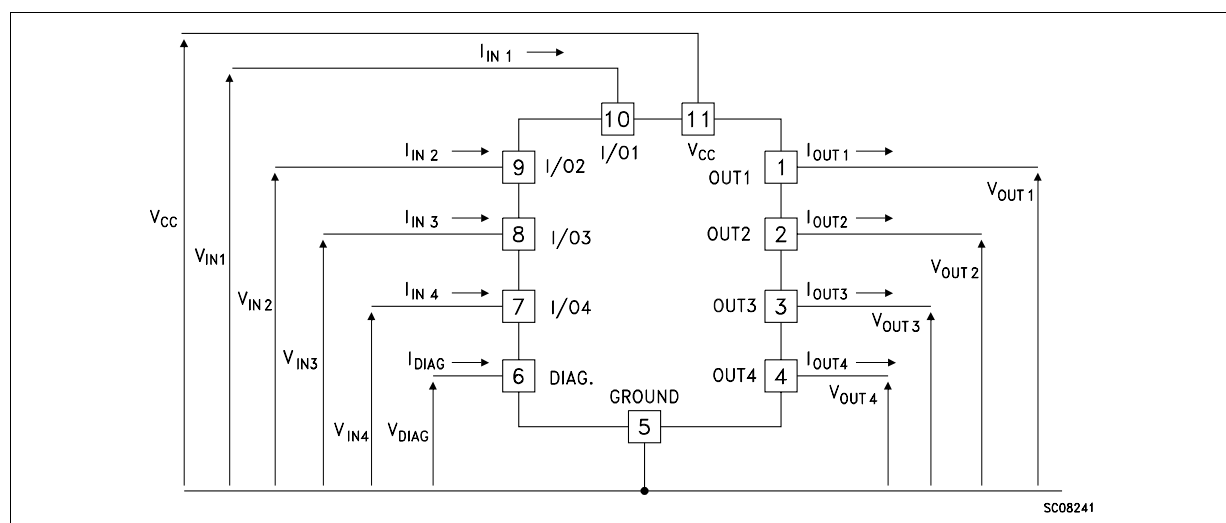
$I_{IN\ 1}$

10
11
$I_{IN\ 2}$
9
I/O2
I/O1
$V_{CC}$
OUT1
1
$I_{OUT\ 1}$
$V_{OUT\ 1}$
$V_{CC}$
$I_{IN\ 3}$
8
I/O3
OUT2
2
$I_{OUT2}$
$V_{IN1}$
$V_{OUT\ 2}$
$V_{IN\ 2}$
$I_{IN\ 4}$
7
I/O4
OUT3
3
$I_{OUT3}$
$V_{OUT\ 3}$
$V_{IN3}$
$I_{DIAG}$
6
DIAG.
OUT4
4
$I_{OUT4}$
$V_{OUT\ 4}$
GROUND
$V_{IN4}$
$V_{DIAG}$
5
SC08241